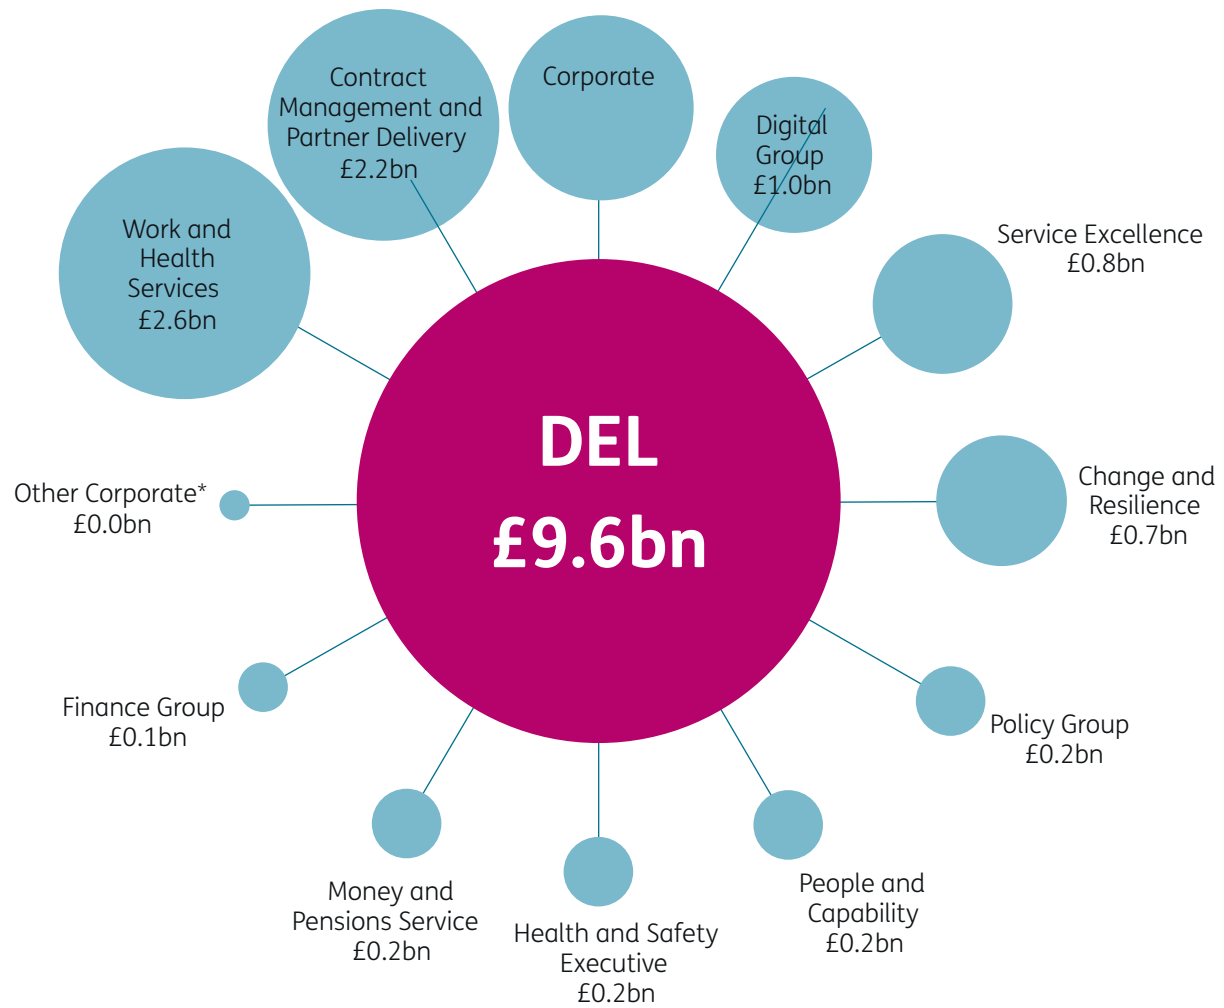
Contract Management and Partner Delivery £2.2bn

Corporate

Digital Group £1.0bn

Work and Health Services £2.6bn

Service Excellence £0.8bn

DEL £9.6bn

Other Corporate* £0.0bn

Change and Resilience £0.7bn

Finance Group £0.1bn

Policy Group £0.2bn

Money and Pensions Service £0.2bn

Health and Safety Executive £0.2bn

People and Capability £0.2bn